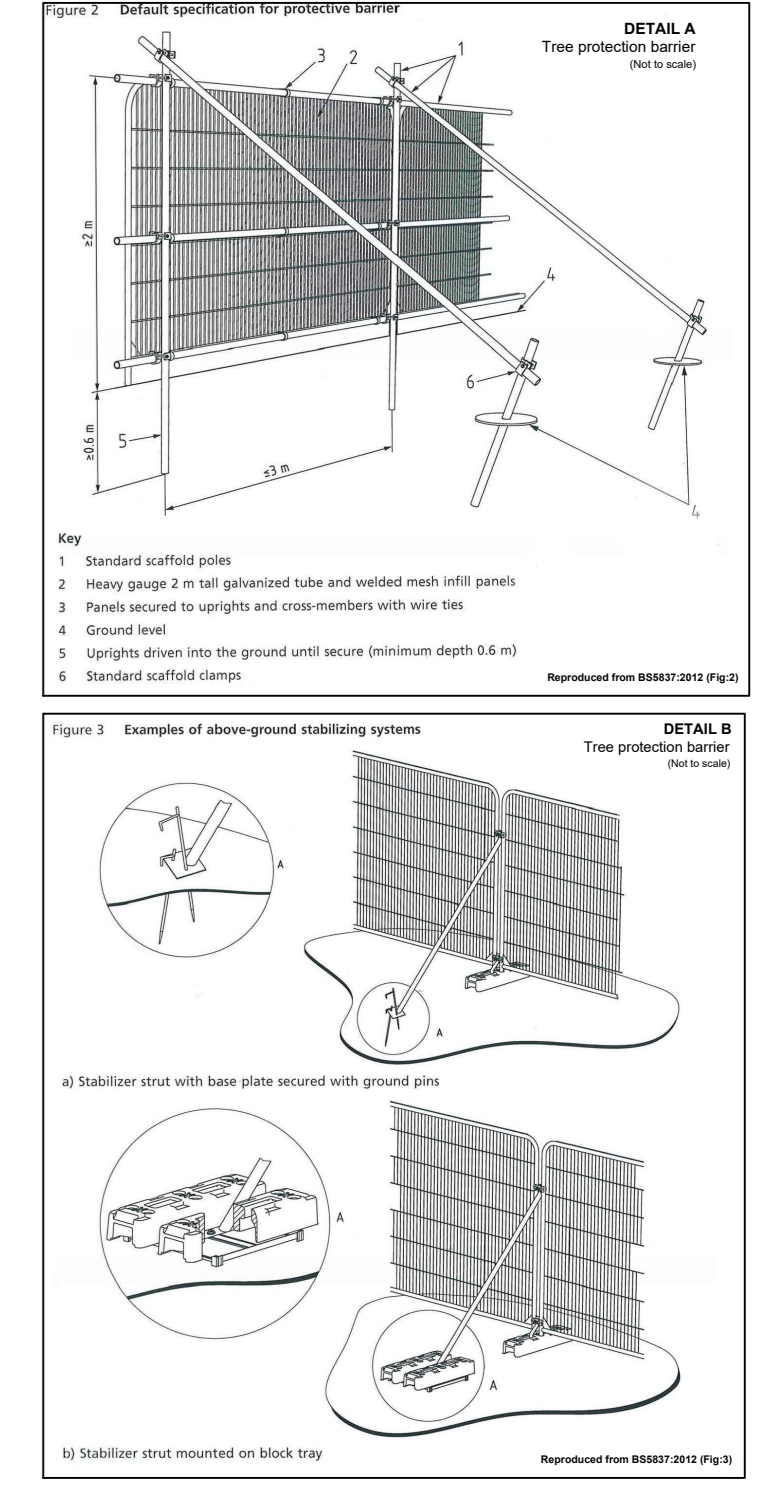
Figure 2 Default specification for protective barrier

DETAIL A
Tree protection barrier
(Not to scale)

3 2 1

≥2 m

4

6

≥0.6 m

5

≤3 m

4

Key
1 Standard scaffold poles
2 Heavy gauge 2 m tall galvanized tube and welded mesh infill panels
3 Panels secured to uprights and cross-members with wire ties
4 Ground level
5 Uprights driven into the ground until secure (minimum depth 0.6 m)
6 Standard scaffold clamps

Reproduced from BS5837:2012 (Fig:2)

Figure 3 Examples of above-ground stabilizing systems

DETAIL B
Tree protection barrier
(Not to scale)

A

A

a) Stabilizer strut with base plate secured with ground pins

A

A

b) Stabilizer strut mounted on block tray

Reproduced from BS5837:2012 (Fig:3)